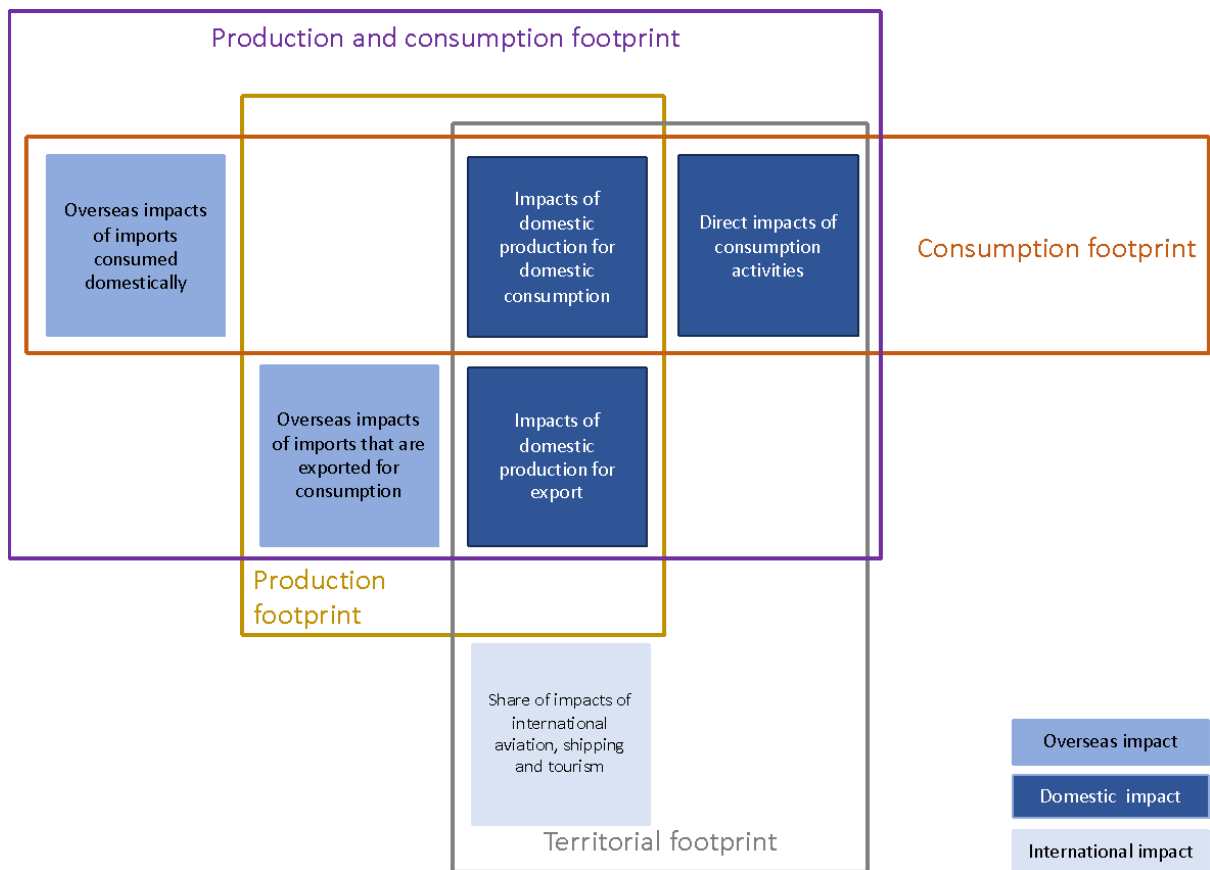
Production and consumption footprint

Overseas impacts of imports consumed domestically

Impacts of domestic production for domestic consumption

Direct impacts of consumption activities

Consumption footprint

Overseas impacts of imports that are exported for consumption

Impacts of domestic production for export

Production footprint

Share of impacts of international aviation, shipping and tourism

Territorial footprint

Overseas impact

Domestic impact

International impact